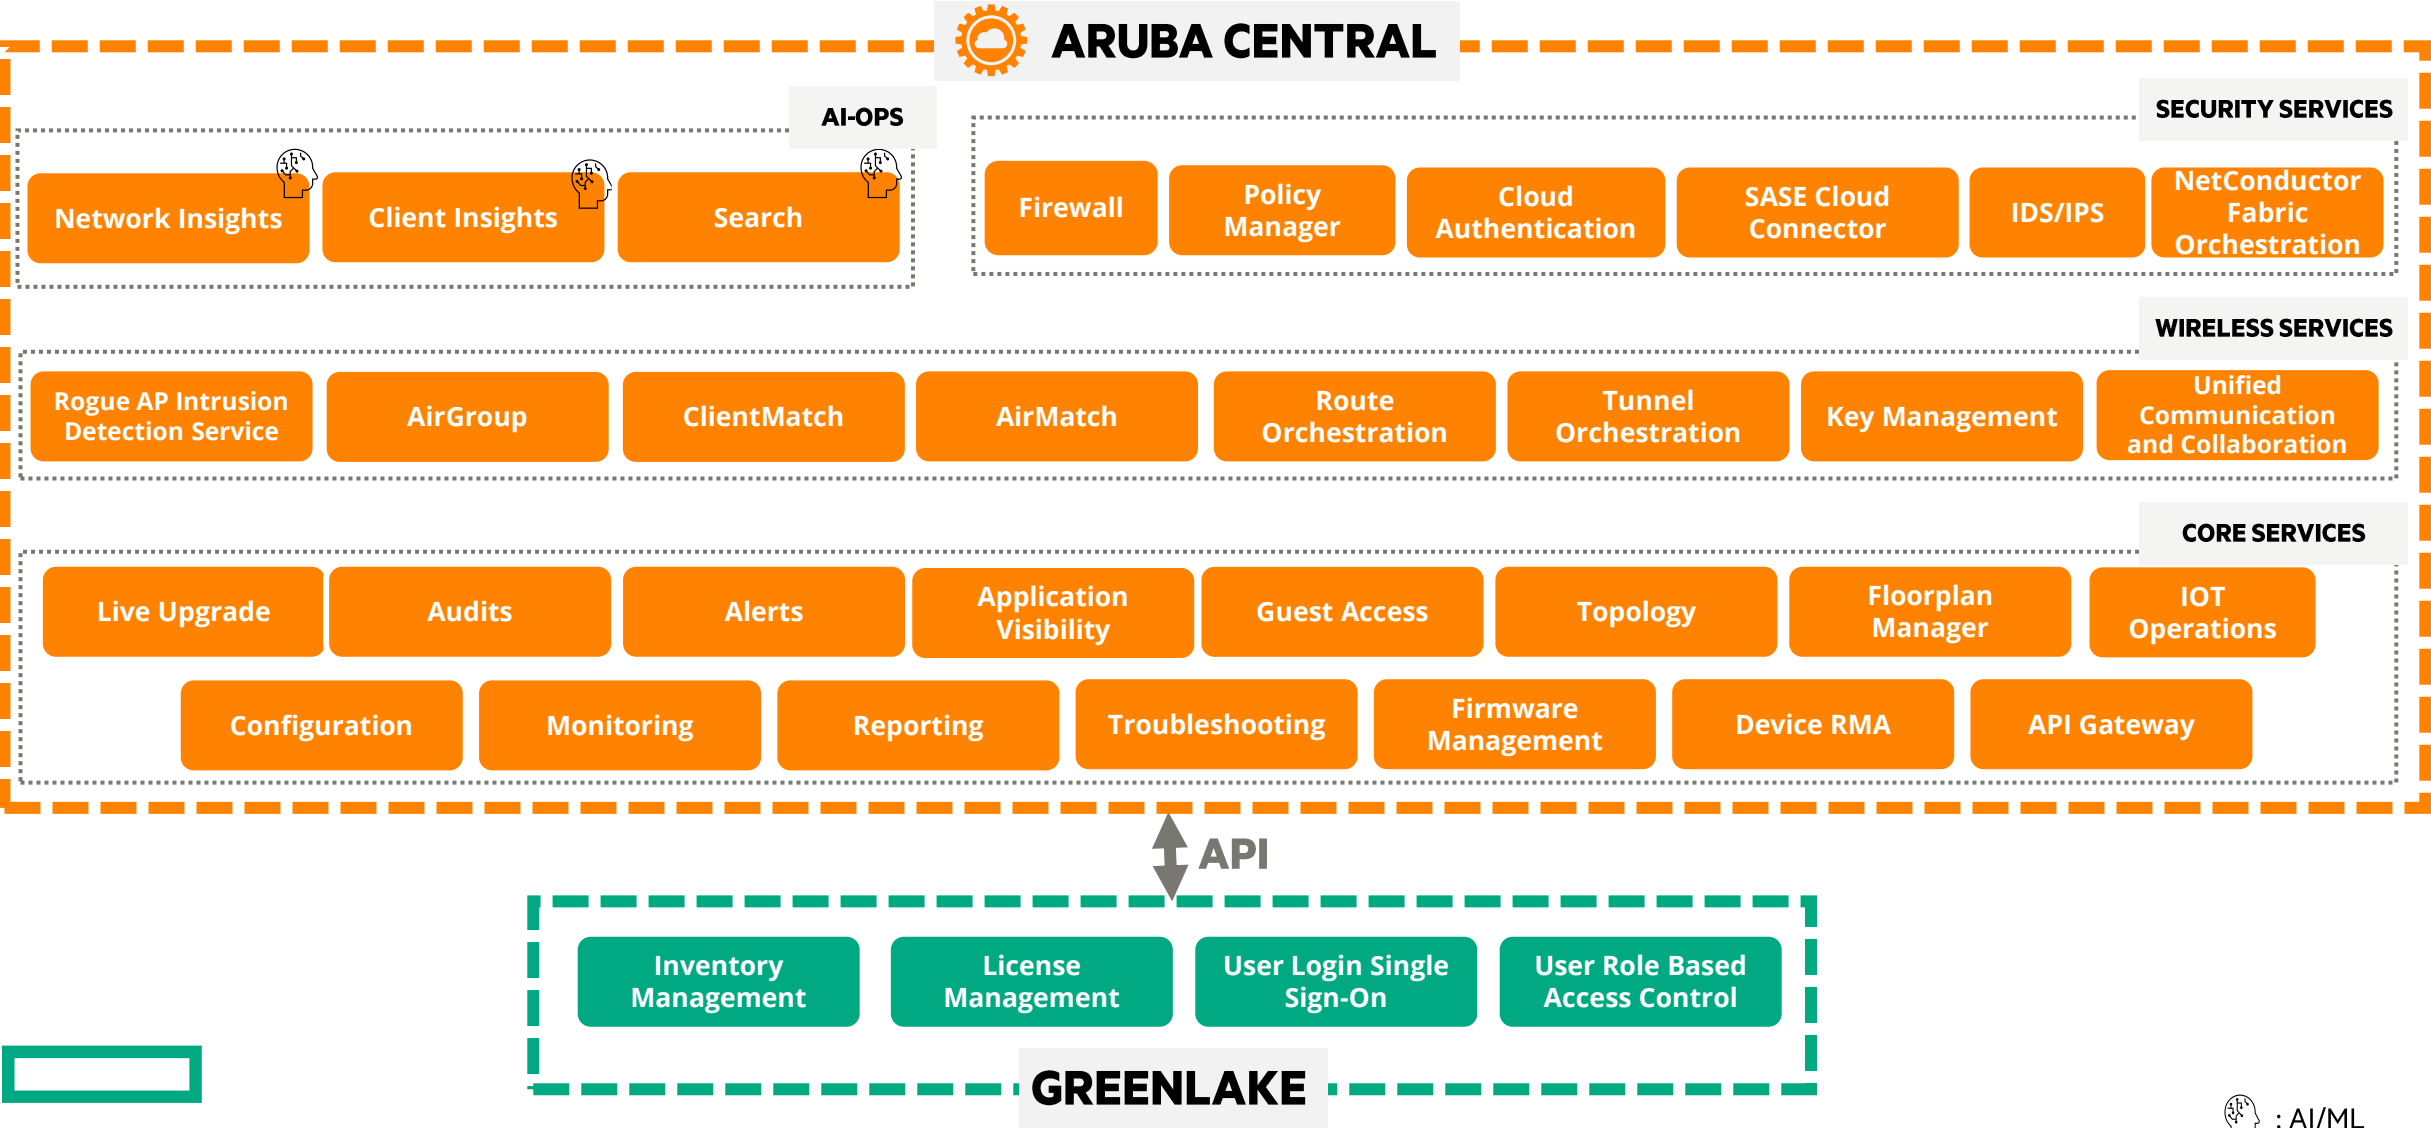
ARUBA CENTRAL

AI-OPS

Network Insights

Client Insights

Search

SECURITY SERVICES

Firewall

Policy Manager

Cloud Authentication

SASE Cloud Connector

IDS/IPS

NetConductor Fabric Orchestration

WIRELESS SERVICES

Rogue AP Intrusion Detection Service

AirGroup

ClientMatch

AirMatch

Route Orchestration

Tunnel Orchestration

Key Management

Unified Communication and Collaboration

CORE SERVICES

Live Upgrade

Audits

Alerts

Application Visibility

Guest Access

Topology

Floorplan Manager

IOT Operations

Configuration

Monitoring

Reporting

Troubleshooting

Firmware Management

Device RMA

API Gateway

API

Inventory Management

License Management

User Login Single Sign-On

User Role Based Access Control

GREENLAKE

: AI/ML